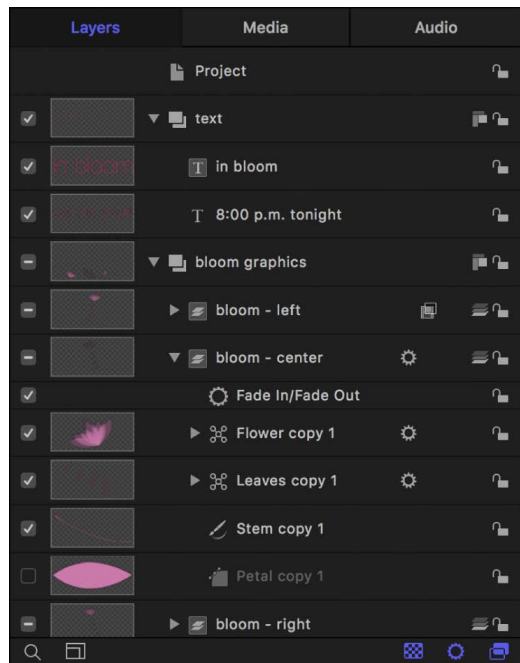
Layers | Media | Audio

Project

text

in bloom

8:00 p.m. tonight

bloom graphics

bloom - left

bloom - center

Fade In/Fade Out

Flower copy 1

Leaves copy 1

Stem copy 1

Petal copy 1

bloom - right